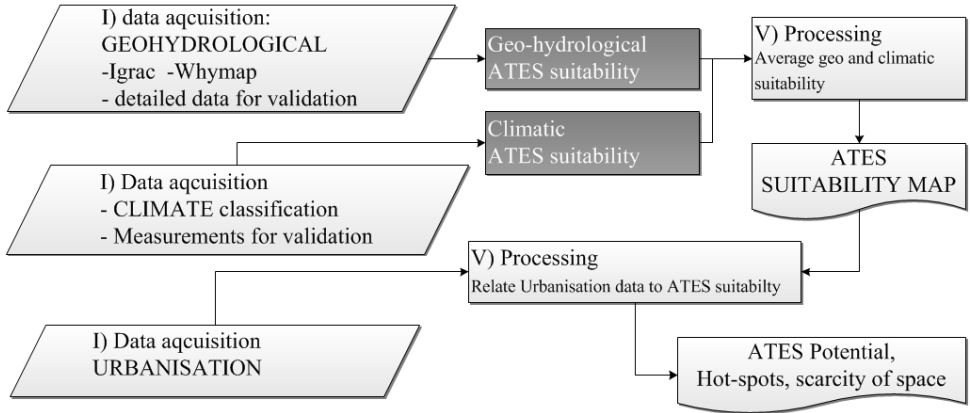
I) data aqcuisition:
GEOHYDROLOGICAL
-Igrac -Whymap
- detailed data for validation

Geo-hydrological
ATES suitability

V) Processing
Average geo and climatic suitability

Climatic
ATES suitability

ATES
SUITABILITY MAP

I) Data aqcuisition
- CLIMATE classification
- Measurements for validation

V) Processing
Relate Urbanisation data to ATES suitabilty

I) Data aqcuisition
URBANISATION

ATES Potential,
Hot-spots, scarcity of space